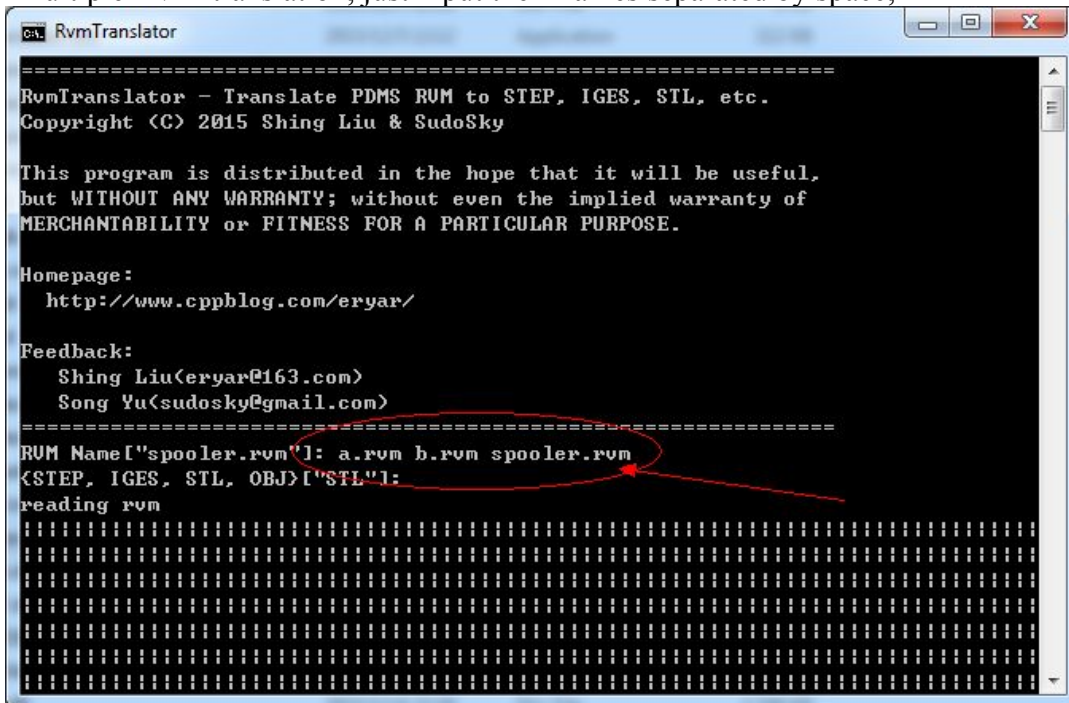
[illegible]

RvmTranslator

================================================================
RvmTranslator - Translate PDMS RVM to STEP, IGES, STL, etc.
Copyright (C) 2015 Shing Liu & SudoSky

This program is distributed in the hope that it will be useful, but WITHOUT ANY WARRANTY; without even the implied warranty of MERCHANTABILITY or FITNESS FOR A PARTICULAR PURPOSE.

Homepage:
http://www.cppblog.com/eryar/

Feedback:
Shing Liu(eryar@163.com)
Song Yu(sudosky@gmail.com)
================================================================
RVM Name["spooler.rvm"]: a.rvm b.rvm spooler.rvm
(STEP, IGES, STL, OBJ)["STL"]:
reading rvm
!!!!!!!!!!!!!!!!!!!!!!!!!!!!!!!!!!!!!!!!!!!!!!!!!!!!!!!!!!!!!!!!!!!!!!!!!!!!!!!!
!!!!!!!!!!!!!!!!!!!!!!!!!!!!!!!!!!!!!!!!!!!!!!!!!!!!!!!!!!!!!!!!!!!!!!!!!!!!!!!!
!!!!!!!!!!!!!!!!!!!!!!!!!!!!!!!!!!!!!!!!!!!!!!!!!!!!!!!!!!!!!!!!!!!!!!!!!!!!!!!!
!!!!!!!!!!!!!!!!!!!!!!!!!!!!!!!!!!!!!!!!!!!!!!!!!!!!!!!!!!!!!!!!!!!!!!!!!!!!!!!!
!!!!!!!!!!!!!!!!!!!!!!!!!!!!!!!!!!!!!!!!!!!!!!!!!!!!!!!!!!!!!!!!!!!!!!!!!!!!!!!!
!!!!!!!!!!!!!!!!!!!!!!!!!!!!!!!!!!!!!!!!!!!!!!!!!!!!!!!!!!!!!!!!!!!!!!!!!!!!!!!!
!!!!!!!!!!!!!!!!!!!!!!!!!!!!!!!!!!!!!!!!!!!!!!!!!!!!!!!!!!!!!!!!!!!!!!!!!!!!!!!!